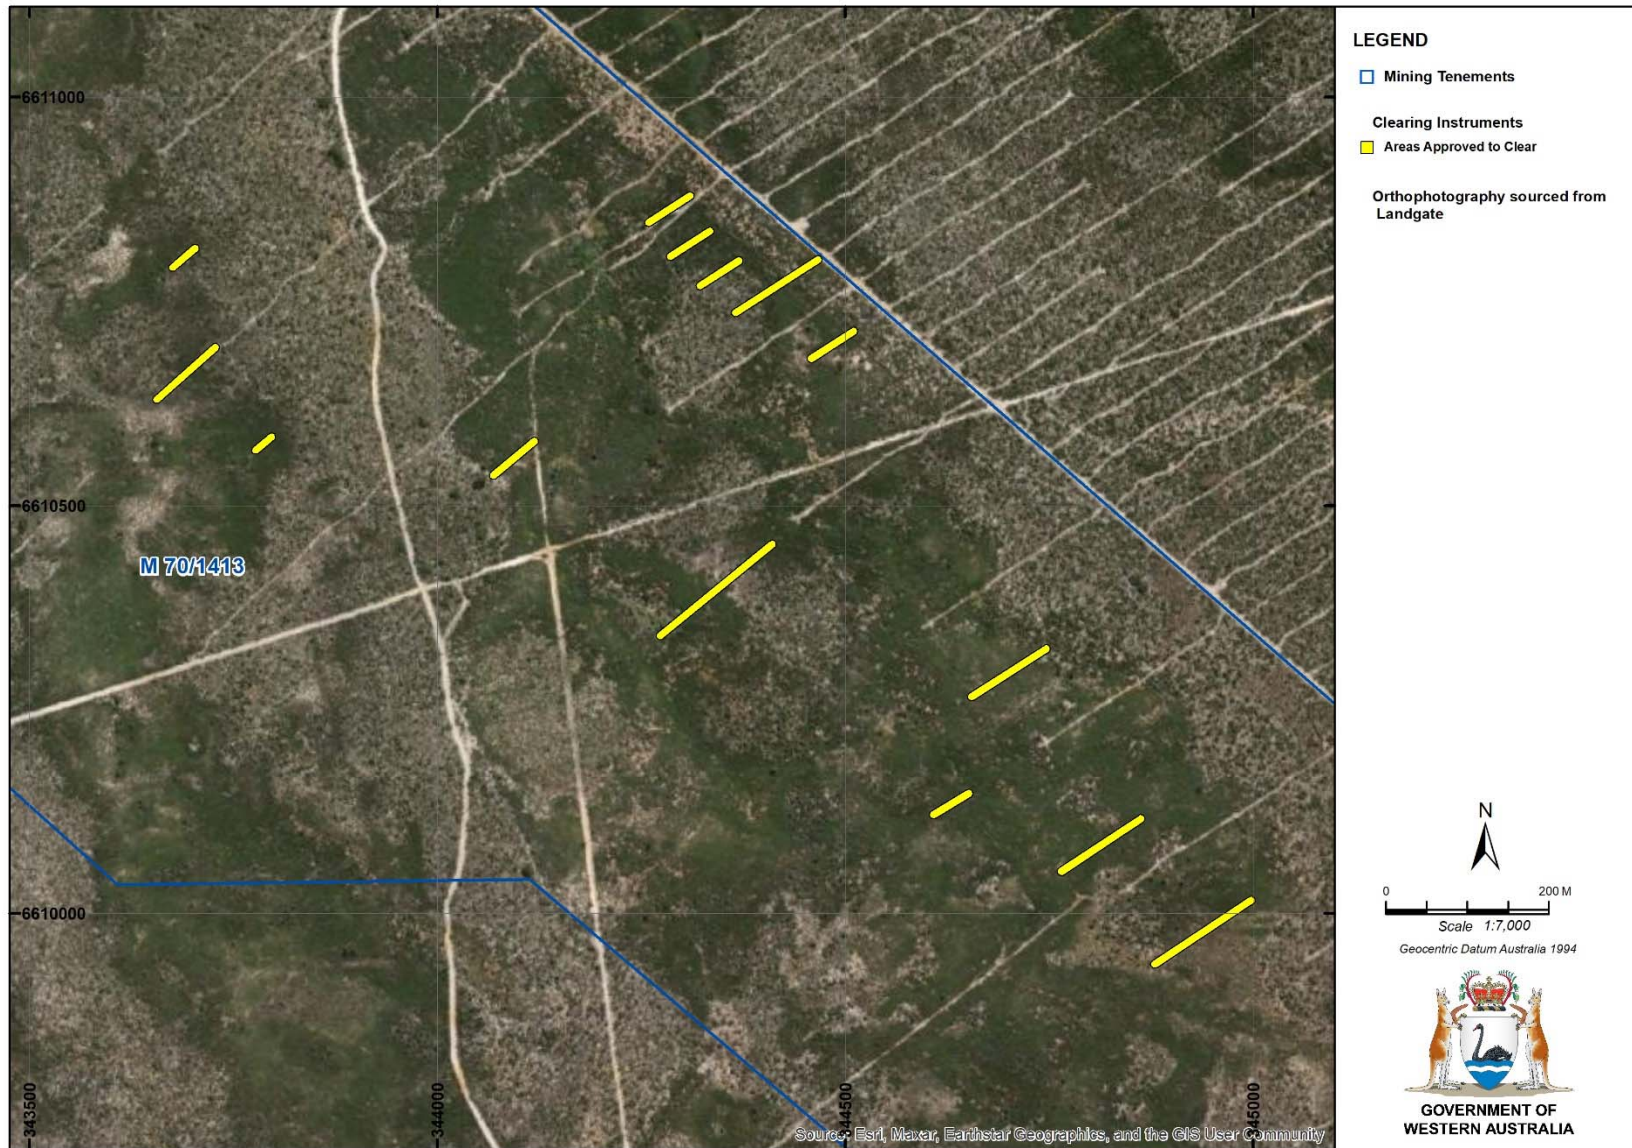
6611000

6610500

6610000

M 70/1413

343500

344000

344500

345000

Source: Esri, Maxar, Earthstar Geographics, and the GIS User Community

LEGEND

Mining Tenements

Clearing Instruments

Areas Approved to Clear

Orthophotography sourced from Landgate

N

0

200 M

Scale 1:7,000

Geocentric Datum Australia 1994

GOVERNMENT OF WESTERN AUSTRALIA